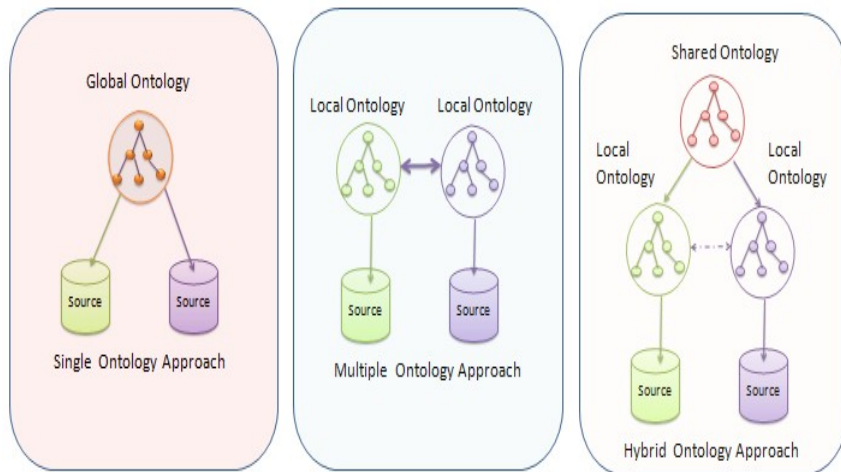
Global Ontology

Source

Source

Single Ontology Approach

Local Ontology

Local Ontology

Source

Source

Multiple Ontology Approach

Shared Ontology

Local Ontology

Local Ontology

Source

Source

Hybrid Ontology Approach